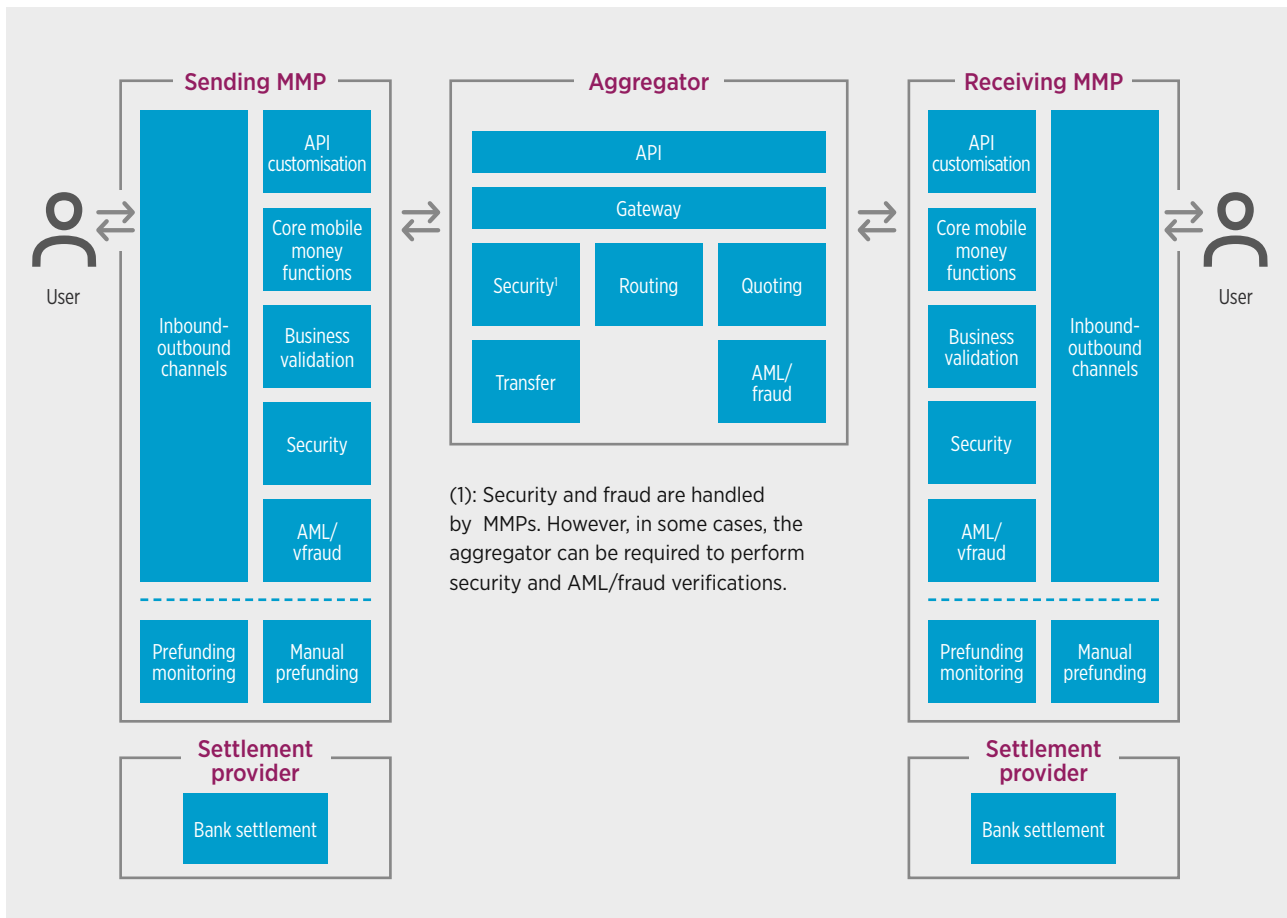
Sending MMP

User

Inbound-outbound channels

API customisation

Core mobile money functions

Business validation

Security

AML/ vfraud

Prefunding monitoring

Manual prefunding

Settlement provider

Bank settlement

Aggregator

API

Gateway

Security$^1$

Routing

Quoting

Transfer

AML/ fraud

(1): Security and fraud are handled by MMPs. However, in some cases, the aggregator can be required to perform security and AML/fraud verifications.

Receiving MMP

API customisation

Core mobile money functions

Business validation

Security

AML/ vfraud

Inbound-outbound channels

User

Prefunding monitoring

Manual prefunding

Settlement provider

Bank settlement